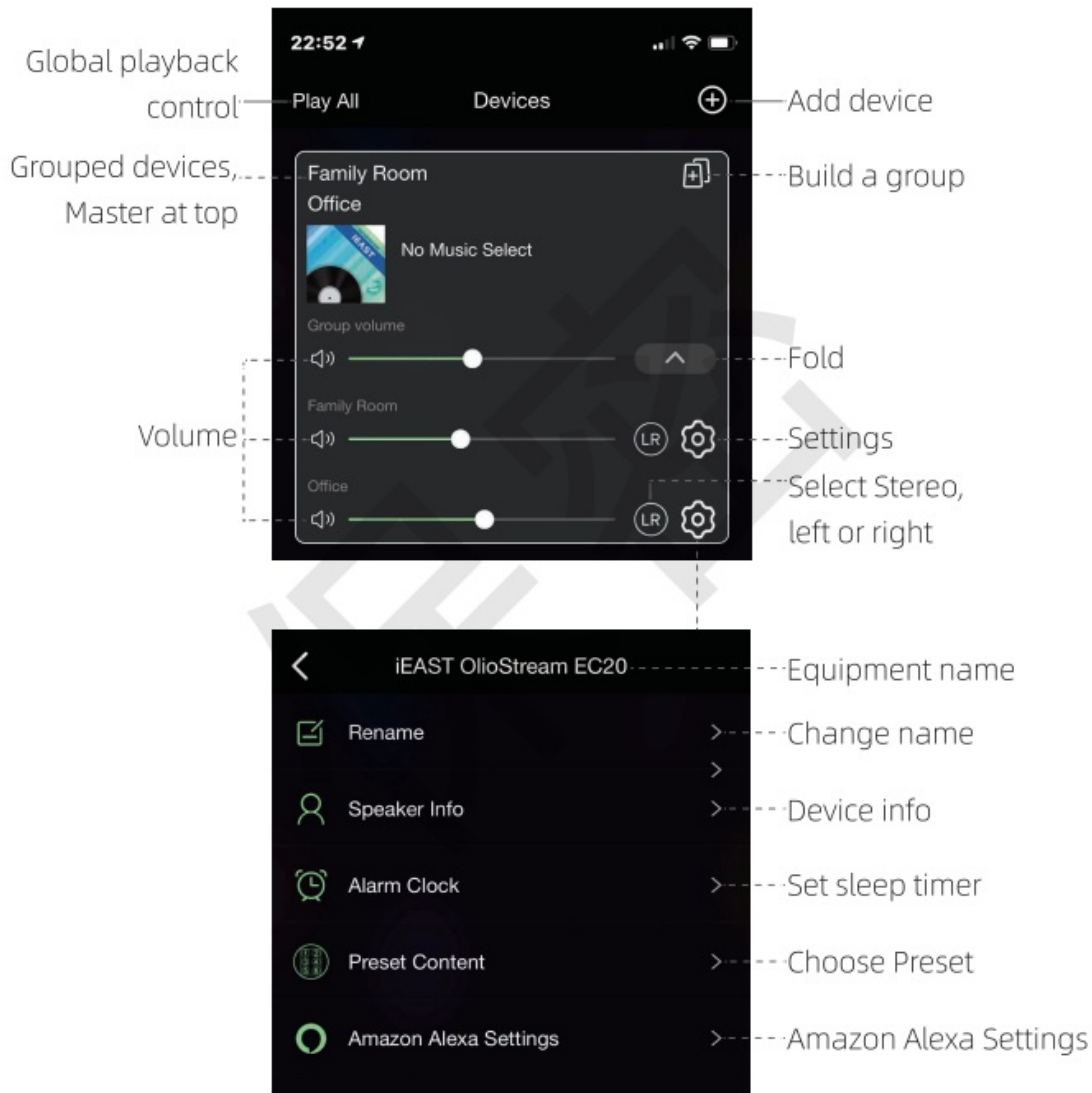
22:52

Global playback control

Play All

Devices

Add device

Grouped devices, Master at top

Family Room

Office

Build a group

No Music Select

Group volume

Fold

Volume

Family Room

LR

Settings

Office

Select Stereo, left or right

LR

iEAST OlioStream EC20

Equipment name

Rename

Change name

Speaker Info

Device info

Alarm Clock

Set sleep timer

Preset Content

Choose Preset

Amazon Alexa Settings

Amazon Alexa Settings